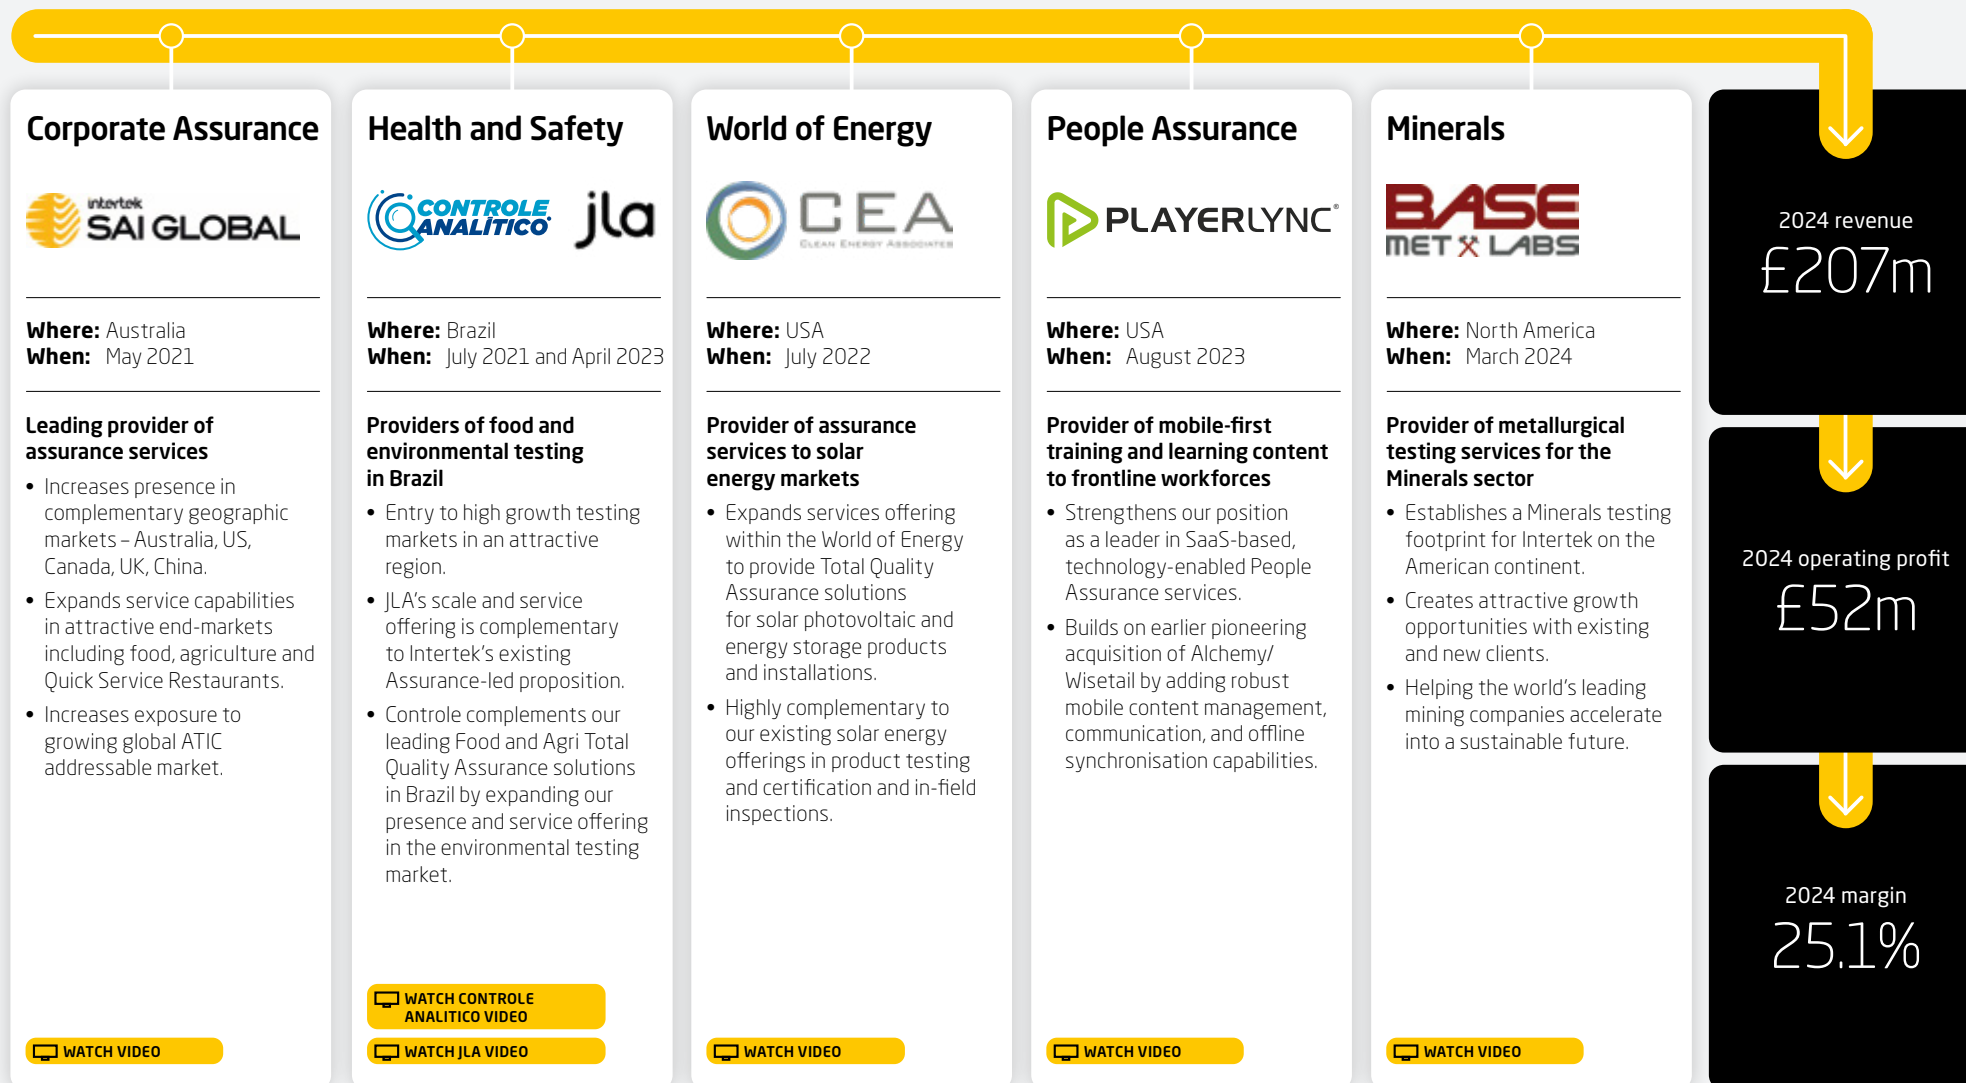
Corporate Assurance

intertek
SAI GLOBAL

Where: Australia
When: May 2021

Leading provider of assurance services

• Increases presence in complementary geographic markets – Australia, US, Canada, UK, China.
• Expands service capabilities in attractive end-markets including food, agriculture and Quick Service Restaurants.
• Increases exposure to growing global ATIC addressable market.

WATCH VIDEO

Health and Safety

CONTROLE ANALITICO
jla

Where: Brazil
When: July 2021 and April 2023

Providers of food and environmental testing in Brazil

• Entry to high growth testing markets in an attractive region.
• JLA's scale and service offering is complementary to Intertek's existing Assurance-led proposition.
• Controle complements our leading Food and Agri Total Quality Assurance solutions in Brazil by expanding our presence and service offering in the environmental testing market.

WATCH CONTROLE ANALITICO VIDEO
WATCH JLA VIDEO

World of Energy

CEA
CLEAN ENERGY ASSOCIATES

Where: USA
When: July 2022

Provider of assurance services to solar energy markets

• Expands services offering within the World of Energy to provide Total Quality Assurance solutions for solar photovoltaic and energy storage products and installations.
• Highly complementary to our existing solar energy offerings in product testing and certification and in-field inspections.

WATCH VIDEO

People Assurance

PLAYERLYNC

Where: USA
When: August 2023

Provider of mobile-first training and learning content to frontline workforces

• Strengthens our position as a leader in SaaS-based, technology-enabled People Assurance services.
• Builds on earlier pioneering acquisition of Alchemy/ Wisetail by adding robust mobile content management, communication, and offline synchronisation capabilities.

WATCH VIDEO

Minerals

BASE
MET X LABS

Where: North America
When: March 2024

Provider of metallurgical testing services for the Minerals sector

• Establishes a Minerals testing footprint for Intertek on the American continent.
• Creates attractive growth opportunities with existing and new clients.
• Helping the world's leading mining companies accelerate into a sustainable future.

WATCH VIDEO

2024 revenue
£207m

2024 operating profit
£52m

2024 margin
25.1%